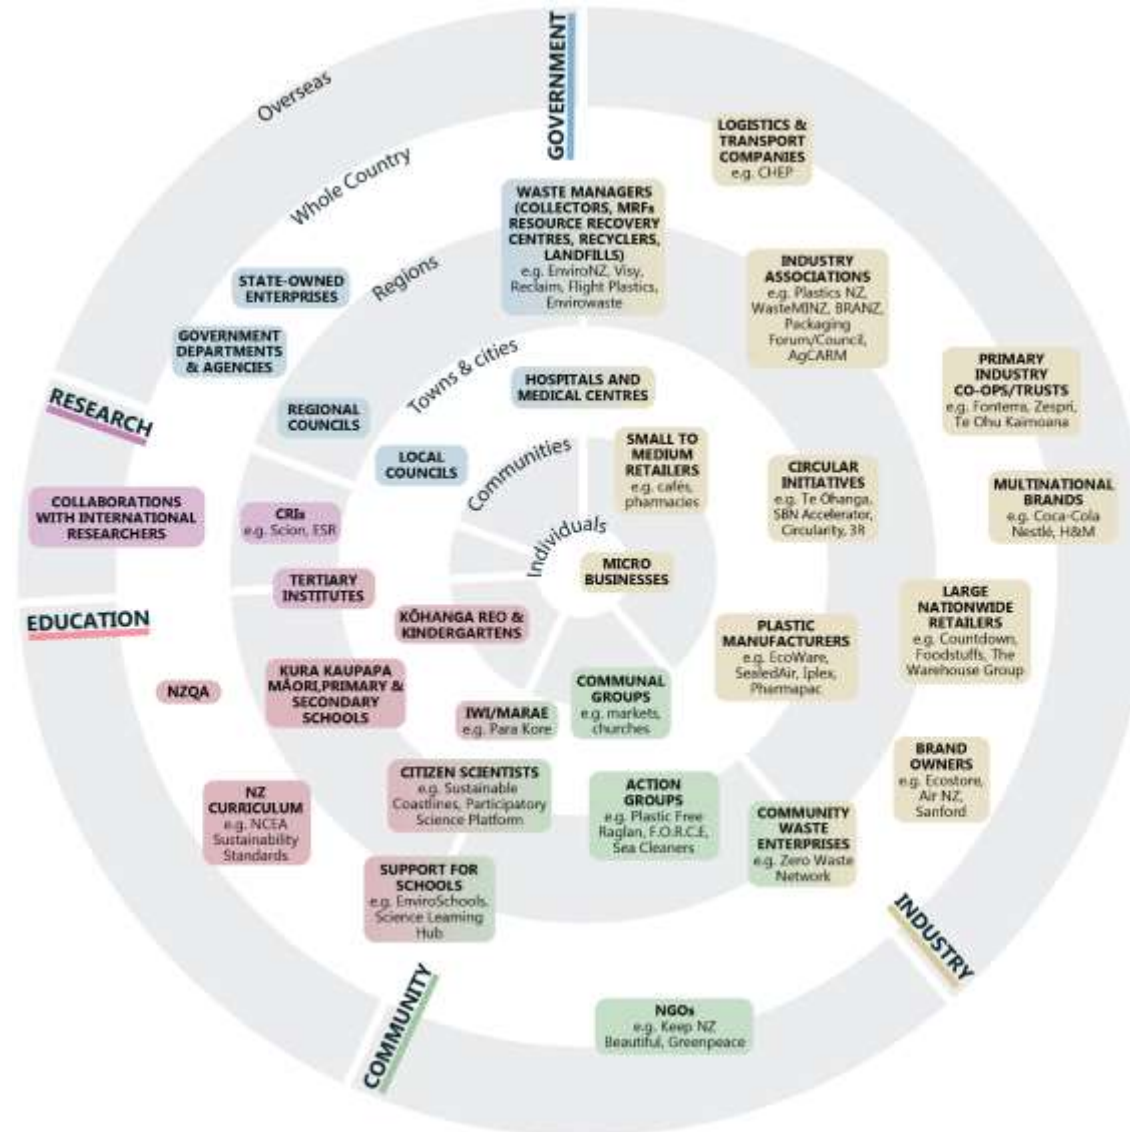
GOVERNMENT

Overseas

Whole Country

Regions

Towns & cities

Communities

Individuals

LOGISTICS & TRANSPORT COMPANIES e.g. CHEP

WASTE MANAGERS (COLLECTORS, MRFs RESOURCE RECOVERY CENTRES, RECYCLERS, LANDFILLS) e.g. EnviroNZ, Visy, Reclaim, Flight Plastics, Envirowaste

INDUSTRY ASSOCIATIONS e.g. Plastics NZ, WasteMINZ, BRANZ, Packaging Forum/Council, AgCARM

STATE-OWNED ENTERPRISES

GOVERNMENT DEPARTMENTS & AGENCIES

PRIMARY INDUSTRY CO-OPS/TRUSTS e.g. Fonterra, Zespri, Te Ohu Kaimoana

RESEARCH

REGIONAL COUNCILS

HOSPITALS AND MEDICAL CENTRES

LOCAL COUNCILS

SMALL TO MEDIUM RETAILERS e.g. cafés, pharmacies

CIRCULAR INITIATIVES e.g. Te Ōhanga, SBN Accelerator, Circularity, 3R

MULTINATIONAL BRANDS e.g. Coca-Cola Nestlé, H&M

COLLABORATIONS WITH INTERNATIONAL RESEARCHERS

CRIs e.g. Scion, ESR

MICRO BUSINESSES

TERTIARY INSTITUTES

LARGE NATIONWIDE RETAILERS e.g. Countdown, Foodstuffs, The Warehouse Group

EDUCATION

KŌHANGA REO & KINDERGARTENS

PLASTIC MANUFACTURERS e.g. EcoWare, SealedAir, Iplex, Pharmapac

NZQA

KURA KAUPAPA MĀORI,PRIMARY & SECONDARY SCHOOLS

COMMUNAL GROUPS e.g. markets, churches

IWI/MARAE e.g. Para Kore

BRAND OWNERS e.g. Ecostore, Air NZ, Sanford

NZ CURRICULUM e.g. NCEA Sustainability Standards

CITIZEN SCIENTISTS e.g. Sustainable Coastlines, Participatory Science Platform

ACTION GROUPS e.g. Plastic Free Raglan, F.O.R.C.E, Sea Cleaners

COMMUNITY WASTE ENTERPRISES e.g. Zero Waste Network

SUPPORT FOR SCHOOLS e.g. EnviroSchools, Science Learning Hub

INDUSTRY

COMMUNITY

NGOs e.g. Keep NZ Beautiful, Greenpeace